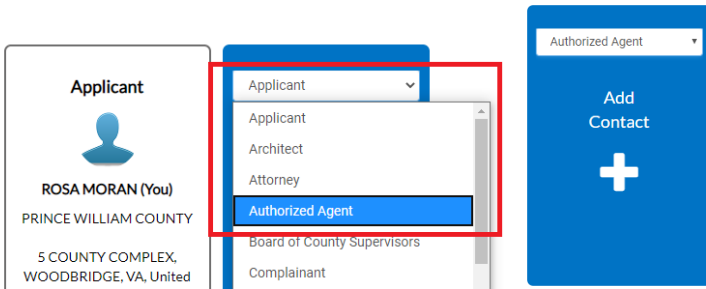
Applicant

ROSA MORAN (You)

PRINCE WILLIAM COUNTY

5 COUNTY COMPLEX, WOODBRIDGE, VA, United

Applicant

Applicant
Architect
Attorney
Authorized Agent
Board of County Supervisors
Complainant

Authorized Agent

Add Contact